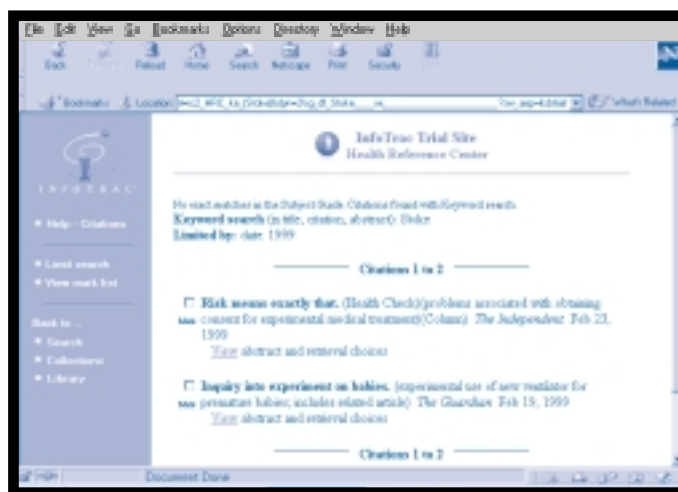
File Edit View Go Bookmarks Options Directory Window Help

Back Forward Reload Home Search Netscape Print Security Stop

Bookmarks Location: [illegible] What's Related

INFOTRAC

• Help - Citations

• Limit search
• View mark list

Back to ...
• Search
• Collections
• Library

InfoTrac Trial Site
Health Reference Center

No exact matches in the Subject Guide. Citations found with Keyword search.
Keyword search (in title, citation, abstract): Stoke
Limited by: date: 1999

Citations 1 to 2

Risk means exactly that. (Health Check)(problems associated with obtaining consent for experimental medical treatment)(Column) The Independent Feb 23, 1999
View abstract and retrieval choices

Inquiry into experiment on babies. (experimental use of new ventilator for premature babies; includes related article) The Guardian Feb 19, 1999
View abstract and retrieval choices

Citations 1 to 2

Document: Done